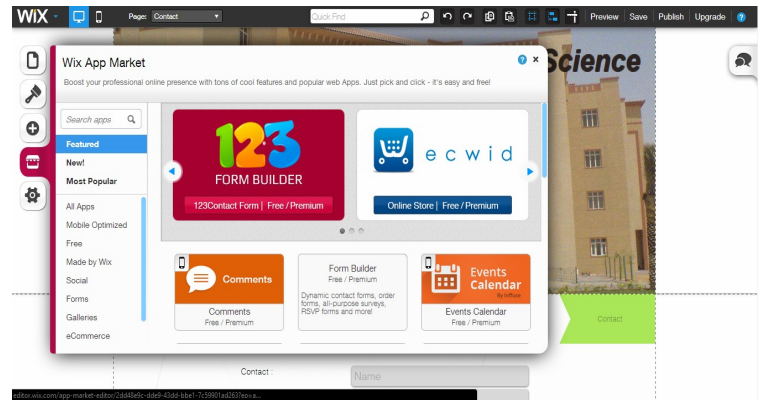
WiX Page: Contact Quick Find Preview Save Publish Upgrade ?

Wix App Market

Boost your professional online presence with tons of cool features and popular web Apps. Just pick and click - it's easy and free!

Search apps

Featured
New!
Most Popular

All Apps
Mobile Optimized
Free
Made by Wix
Social
Forms
Galleries
eCommerce

123 FORM BUILDER
123Contact Form | Free / Premium

ecwid
Online Store | Free / Premium

Comments
Comments
Free / Premium

Form Builder
Free / Premium
Dynamic contact forms, order forms, all-purpose surveys, RSVP forms and more!

Events Calendar
By Inffuse
Events Calendar
Free / Premium

Science

Contact

Contact :

Name

editor.wix.com/app-market-editor/2dd48e9c-dde9-43dd-bbe1-7c59901ad263?eo=a...